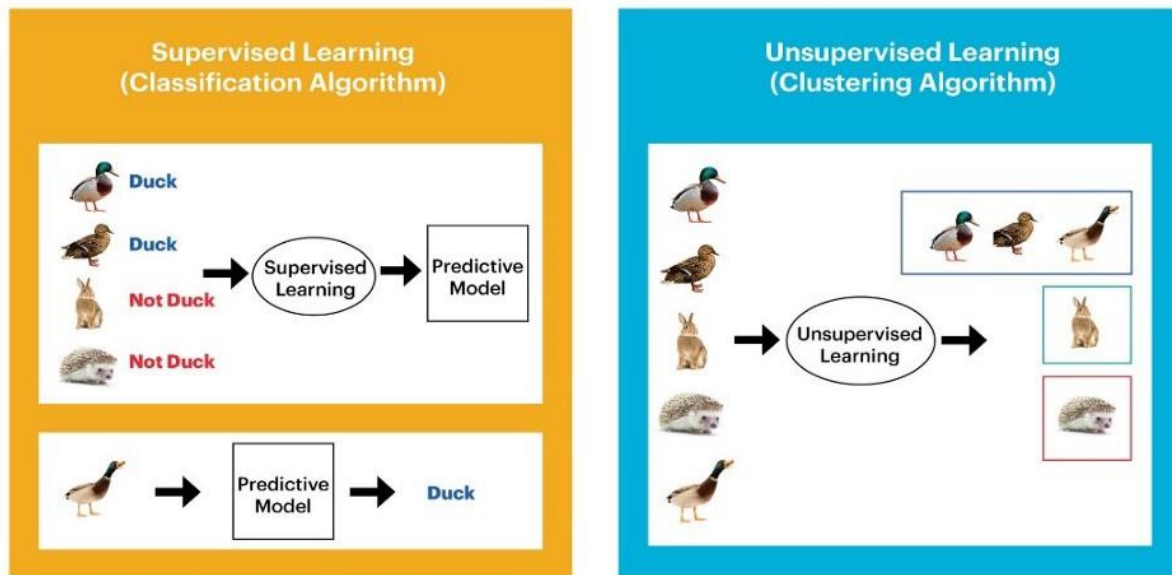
Supervised Learning
(Classification Algorithm)

Duck

Duck

Not Duck

Not Duck

Supervised Learning

Predictive Model

Predictive Model

Duck

Unsupervised Learning
(Clustering Algorithm)

Unsupervised Learning